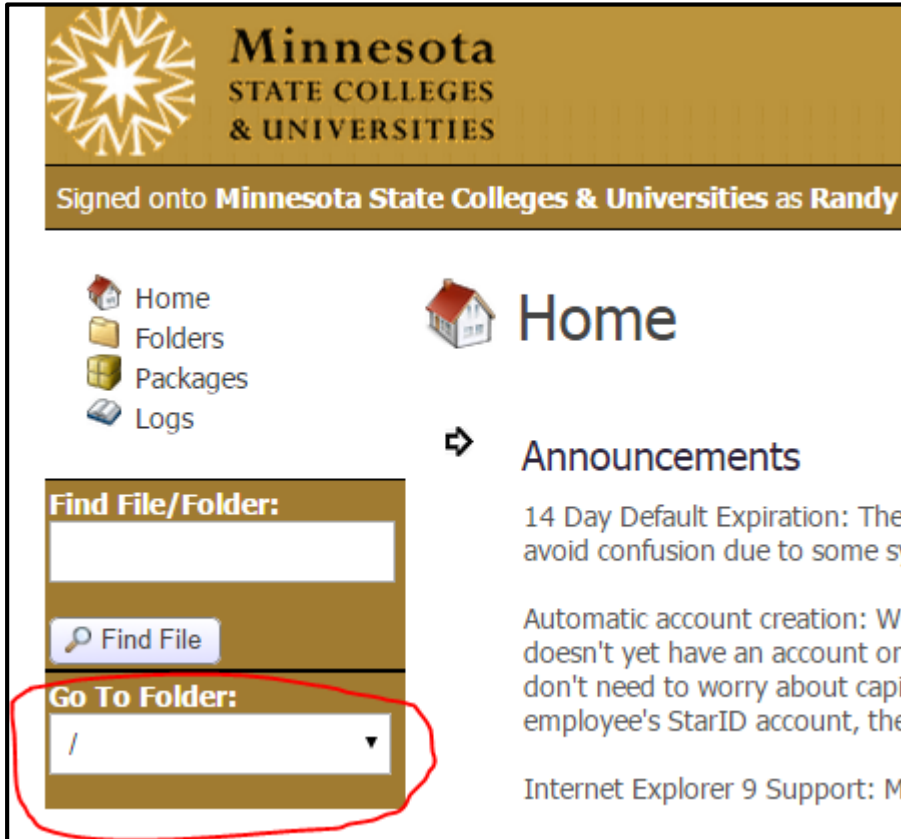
Minnesota
STATE COLLEGES
& UNIVERSITIES

Signed onto **Minnesota State Colleges & Universities** as **Randy**

Home
Folders
Packages
Logs

Find File/Folder:

Find File

Go To Folder:
/

Home

Announcements

14 Day Default Expiration: The
avoid confusion due to some sy

Automatic account creation: W
doesn't yet have an account or
don't need to worry about capi
employee's StarID account, the

Internet Explorer 9 Support: M